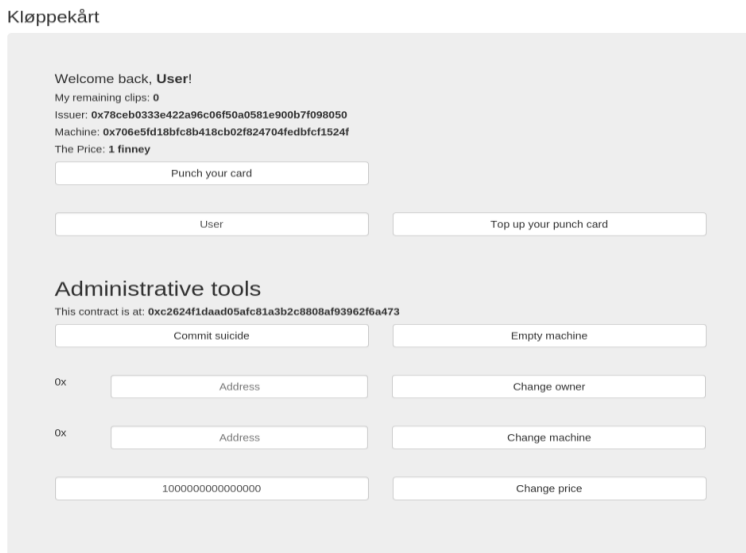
Kløppekårt

Welcome back, **User**!
My remaining clips: **0**
Issuer: **0x78ceb0333e422a96c06f50a0581e900b7f098050**
Machine: **0x706e5fd18bfc8b418cb02f824704fedbfcf1524f**
The Price: **1 finney**

Punch your card

User

Top up your punch card

Administrative tools

This contract is at: **0xc2624f1daad05afc81a3b2c8808af93962f6a473**

Commit suicide

Empty machine

0x

Address

Change owner

0x

Address

Change machine

1000000000000000

Change price